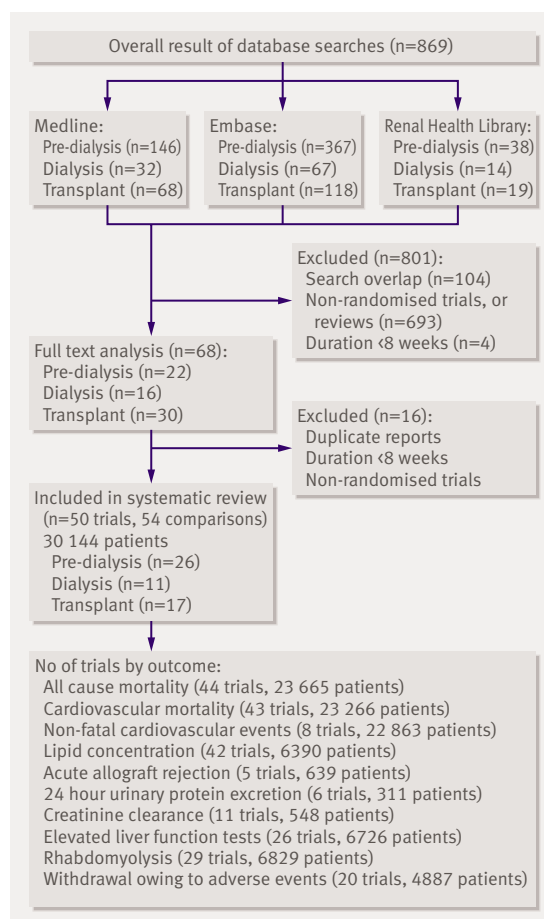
Overall result of database searches (n=869)

Medline:
Pre-dialysis (n=146)
Dialysis (n=32)
Transplant (n=68)

Embase:
Pre-dialysis (n=367)
Dialysis (n=67)
Transplant (n=118)

Renal Health Library:
Pre-dialysis (n=38)
Dialysis (n=14)
Transplant (n=19)

Excluded (n=801):
Search overlap (n=104)
Non-randomised trials, or reviews (n=693)
Duration ‹8 weeks (n=4)

Full text analysis (n=68):
Pre-dialysis (n=22)
Dialysis (n=16)
Transplant (n=30)

Excluded (n=16):
Duplicate reports
Duration ‹8 weeks
Non-randomised trials

Included in systematic review
(n=50 trials, 54 comparisons)
30 144 patients
Pre-dialysis (n=26)
Dialysis (n=11)
Transplant (n=17)

No of trials by outcome:
All cause mortality (44 trials, 23 665 patients)
Cardiovascular mortality (43 trials, 23 266 patients)
Non-fatal cardiovascular events (8 trials, 22 863 patients)
Lipid concentration (42 trials, 6390 patients)
Acute allograft rejection (5 trials, 639 patients)
24 hour urinary protein excretion (6 trials, 311 patients)
Creatinine clearance (11 trials, 548 patients)
Elevated liver function tests (26 trials, 6726 patients)
Rhabdomyolysis (29 trials, 6829 patients)
Withdrawal owing to adverse events (20 trials, 4887 patients)